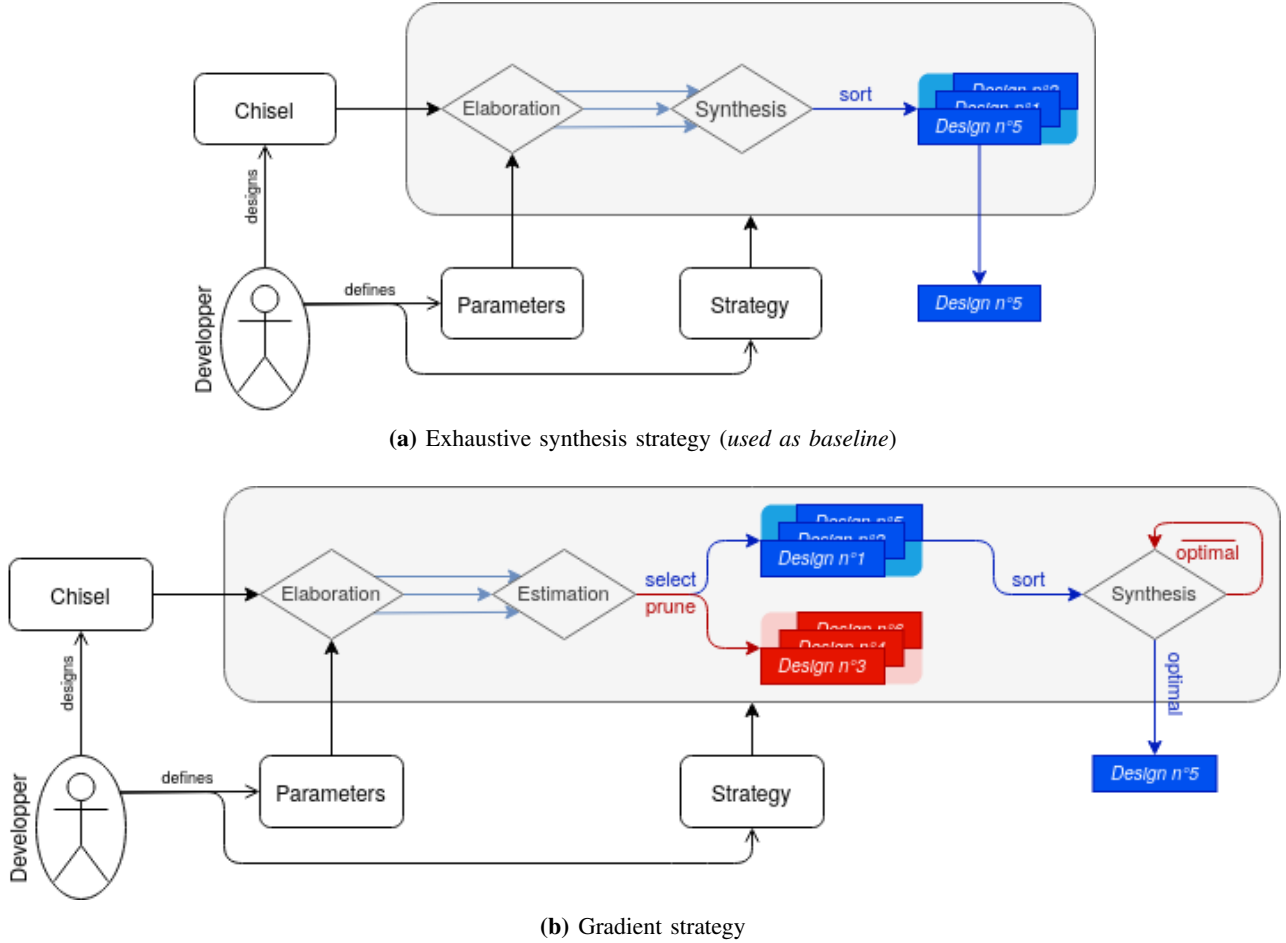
Chisel

Elaboration

Synthesis

sort

Design n°2

Design n°1

Design n°5

designs

Developper

defines

Parameters

Strategy

Design n°5

**(a)** Exhaustive synthesis strategy (*used as baseline*)

Chisel

Elaboration

Estimation

select

prune

Design n°5

Design n°2

Design n°1

Design n°6

Design n°4

Design n°3

sort

Synthesis

$\overline{\text{optimal}}$

optimal

designs

Developper

defines

Parameters

Strategy

Design n°5

**(b)** Gradient strategy